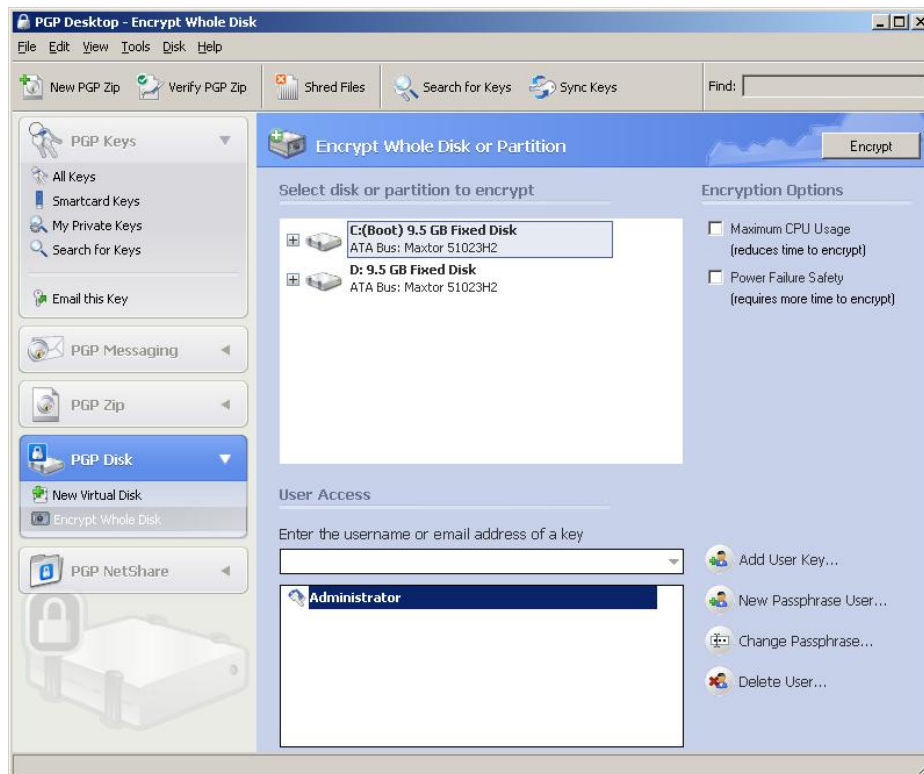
PGP Desktop - Encrypt Whole Disk

File Edit View Tools Disk Help

New PGP Zip Verify PGP Zip Shred Files Search for Keys Sync Keys Find:

PGP Keys

All Keys
Smartcard Keys
My Private Keys
Search for Keys

Email this Key

PGP Messaging

PGP Zip

PGP Disk

New Virtual Disk
Encrypt Whole Disk

PGP NetShare

Encrypt Whole Disk or Partition

Encrypt

Select disk or partition to encrypt

C:(Boot) 9.5 GB Fixed Disk
ATA Bus: Maxtor 51023H2
D: 9.5 GB Fixed Disk
ATA Bus: Maxtor 51023H2

Encryption Options

Maximum CPU Usage
(reduces time to encrypt)
Power Failure Safety
(requires more time to encrypt)

User Access

Enter the username or email address of a key

Administrator

Add User Key...
New Passphrase User...
Change Passphrase...
Delete User...